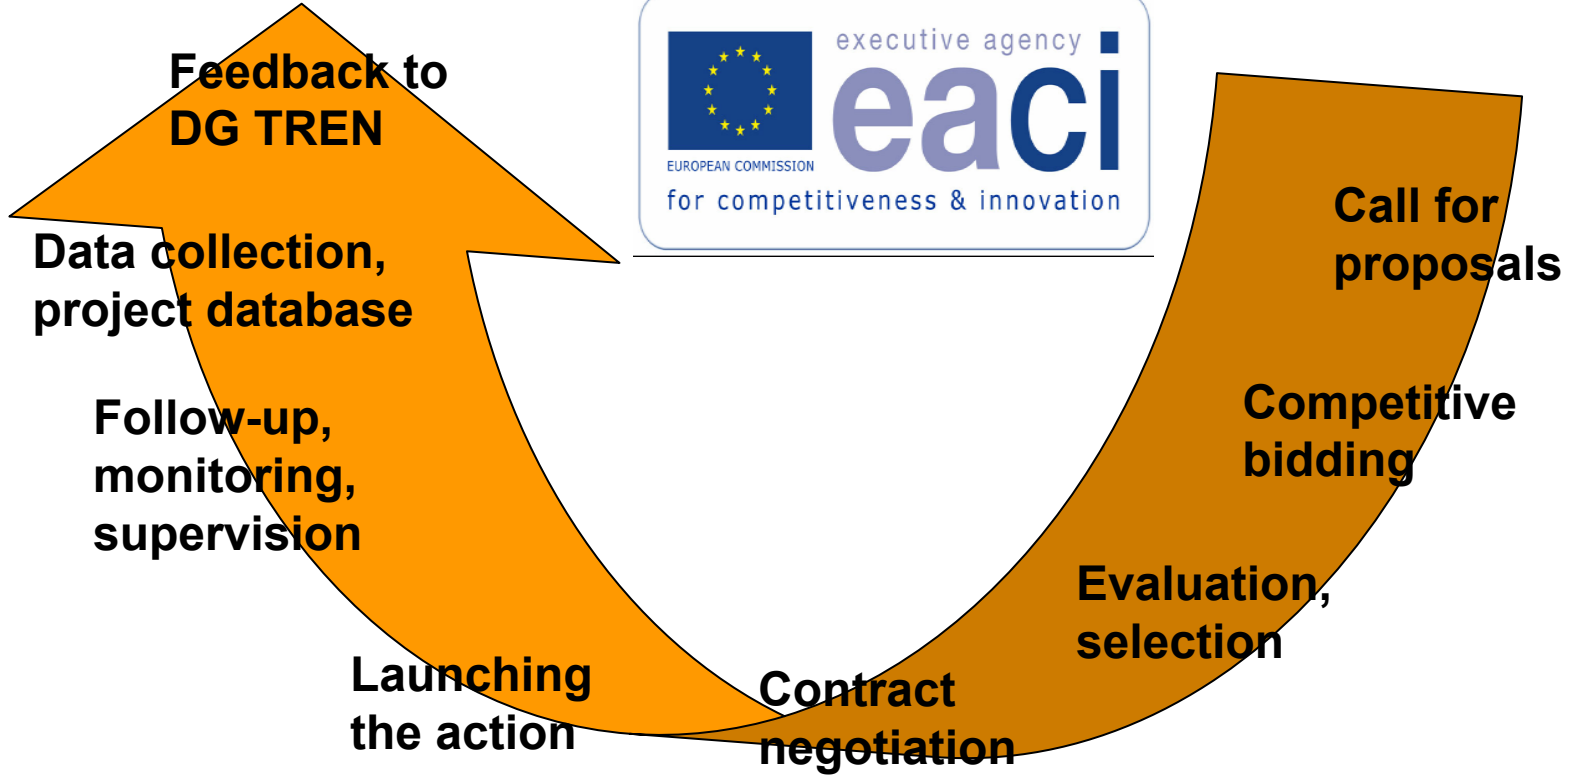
EUROPEAN COMMISSION

executive agency

eaci

for competitiveness & innovation

Call for proposals

Competitive bidding

Evaluation, selection

Contract negotiation

Launching the action

Follow-up, monitoring, supervision

Data collection, project database

Feedback to DG TREN